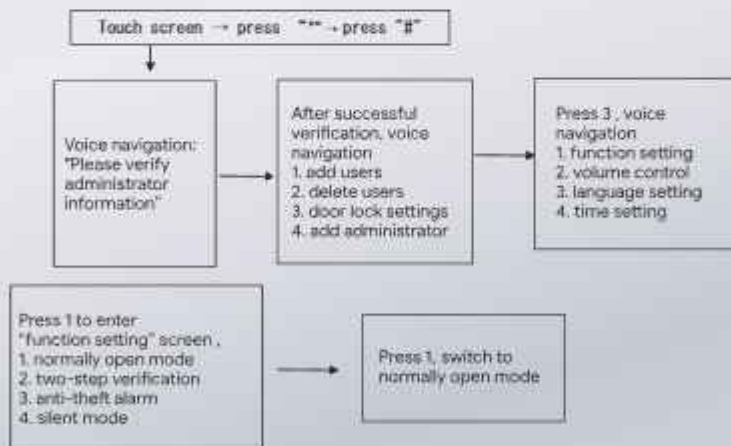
Touch screen → press "*" → press "#"

Voice navigation: "Please verify administrator information"

After successful verification, voice navigation
1. add users
2. delete users
3. door lock settings
4. add administrator

Press 3 , voice navigation
1. function setting
2. volume control
3. language setting
4. time setting

Press 1 to enter "function setting" screen ,
1. normally open mode
2. two-step verification
3. anti-theft alarm
4. silent mode

Press 1, switch to normally open mode